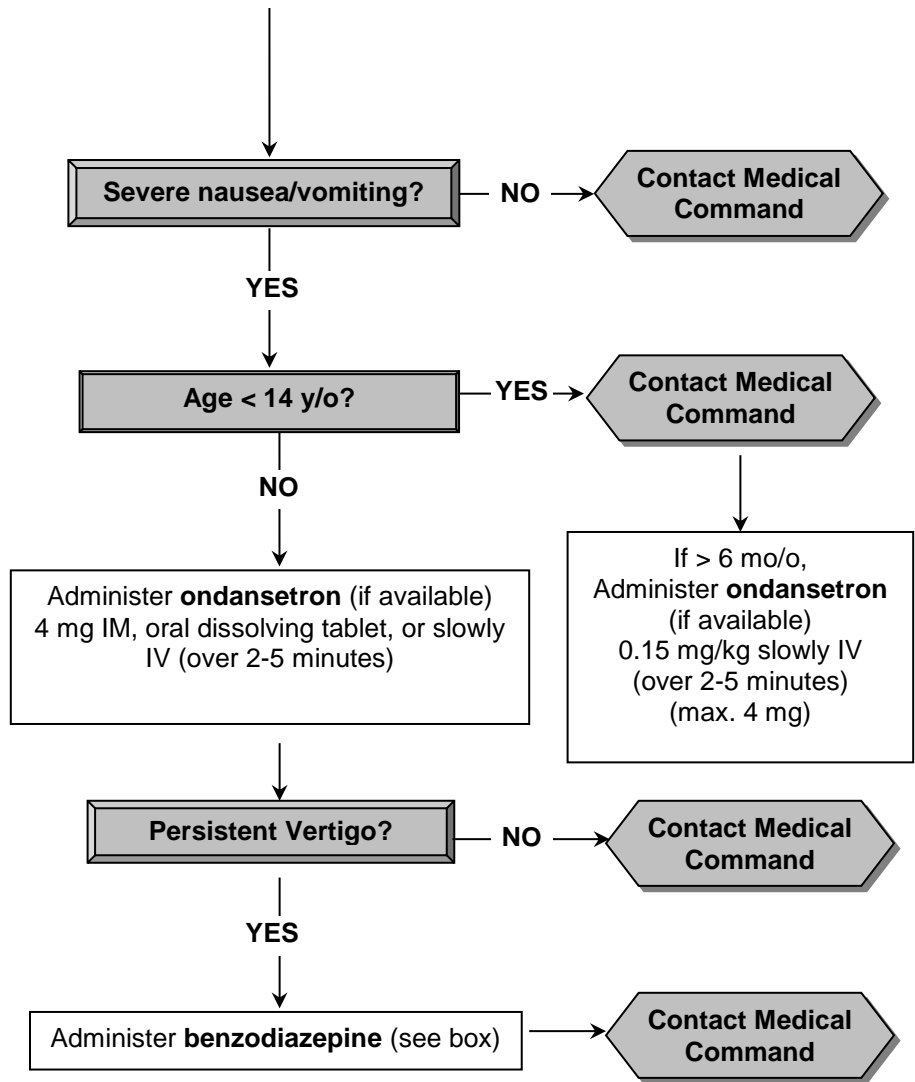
Severe nausea/vomiting?

NO

Contact Medical Command

YES

Age < 14 y/o?

YES

Contact Medical Command

NO

Administer **ondansetron** (if available) 4 mg IM, oral dissolving tablet, or slowly IV (over 2-5 minutes)

If > 6 mo/o, Administer **ondansetron** (if available) 0.15 mg/kg slowly IV (over 2-5 minutes) (max. 4 mg)

Persistent Vertigo?

NO

Contact Medical Command

YES

Administer **benzodiazepine** (see box)

Contact Medical Command